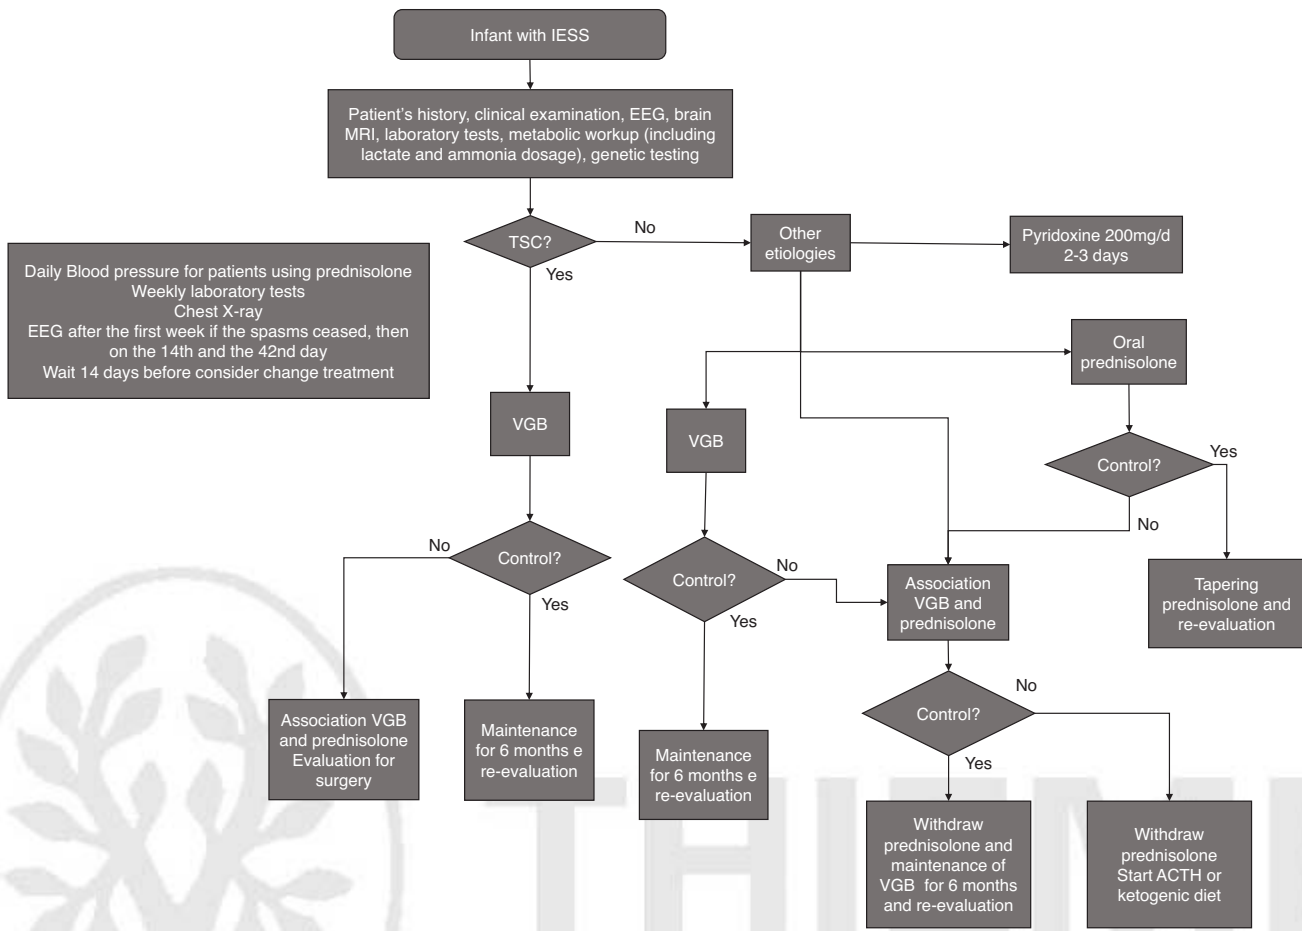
Infant with IESS

Patient's history, clinical examination, EEG, brain MRI, laboratory tests, metabolic workup (including lactate and ammonia dosage), genetic testing

TSC?

No

Yes

Other etiologies

Pyridoxine 200mg/d 2-3 days

Daily Blood pressure for patients using prednisolone
Weekly laboratory tests
Chest X-ray
EEG after the first week if the spasms ceased, then on the 14th and the 42nd day
Wait 14 days before consider change treatment

Oral prednisolone

VGB

VGB

Control?

Yes

No

Control?

No

Yes

Control?

No

Yes

Association VGB and prednisolone

Tapering prednisolone and re-evaluation

Association VGB and prednisolone Evaluation for surgery

Maintenance for 6 months e re-evaluation

Maintenance for 6 months e re-evaluation

Control?

No

Yes

Withdraw prednisolone and maintenance of VGB for 6 months and re-evaluation

Withdraw prednisolone Start ACTH or ketogenic diet

THIEME